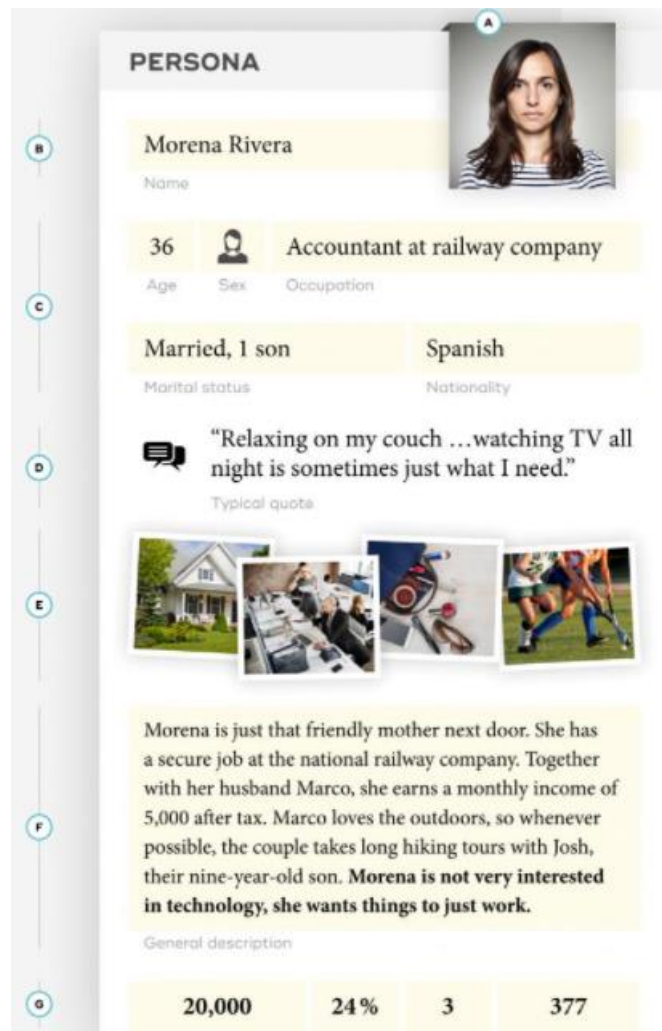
A

PERSONA

B

Morena Rivera

Name

C

36

Age

Sex

Accountant at railway company

Occupation

Married, 1 son

Marital status

Spanish

Nationality

D

“Relaxing on my couch …watching TV all night is sometimes just what I need.”

Typical quote

E

F

Morena is just that friendly mother next door. She has a secure job at the national railway company. Together with her husband Marco, she earns a monthly income of 5,000 after tax. Marco loves the outdoors, so whenever possible, the couple takes long hiking tours with Josh, their nine-year-old son. **Morena is not very interested in technology, she wants things to just work.**

General description

G

| 20,000 | 24% | 3 | 377 |
|---|---|---|---|